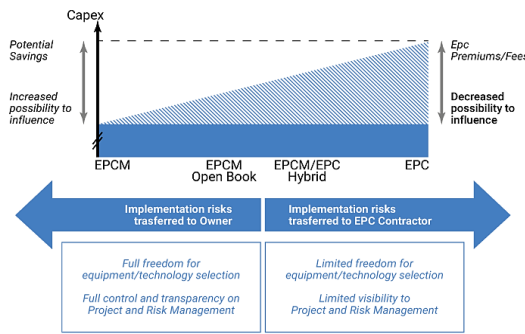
Capex

Potential Savings

Increased possibility to influence

Epc Premiums/Fees

Decreased possibility to influence

EPCM

EPCM Open Book

EPCM/EPC Hybrid

EPC

Implementation risks trasferred to Owner

Implementation risks trasferred to EPC Contractor

Full freedom for equipment/technology selection

Full control and transparency on Project and Risk Management

Limited freedom for equipment/technology selection

Limited visibility to Project and Risk Management